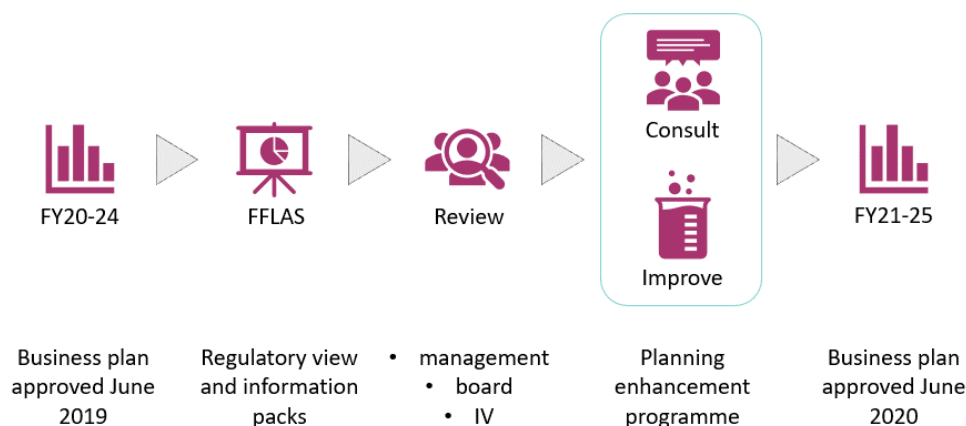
FY20-24

FFLAS

Review

Consult

Improve

FY21-25

Business plan approved June 2019

Regulatory view and information packs

- management
- board
- IV

Planning enhancement programme

Business plan approved June 2020